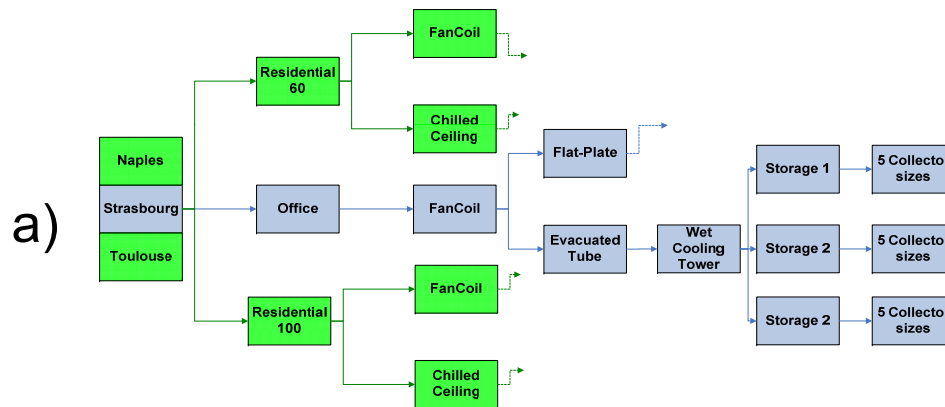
a)

Naples
Strasbourg
Toulouse

Residential 60
Office
Residential 100

FanCoil
Chilled Ceiling
FanCoil
FanCoil
Chilled Ceiling

Flat-Plate
Evacuated Tube

Wet Cooling Tower

Storage 1
Storage 2
Storage 2

5 Collecto sizes
5 Collecto sizes
5 Collecto sizes